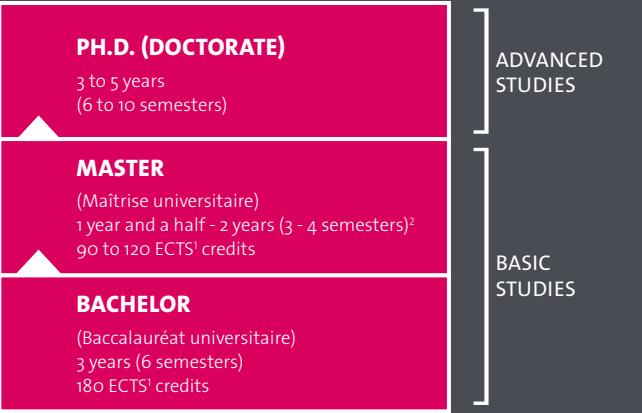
PH.D. (DOCTORATE)

3 to 5 years
(6 to 10 semesters)

ADVANCED STUDIES

MASTER

(Maîtrise universitaire)
1 year and a half - 2 years (3 - 4 semesters)$^2$
90 to 120 ECTS$^1$ credits

BASIC STUDIES

BACHELOR

(Baccalauréat universitaire)
3 years (6 semesters)
180 ECTS$^1$ credits